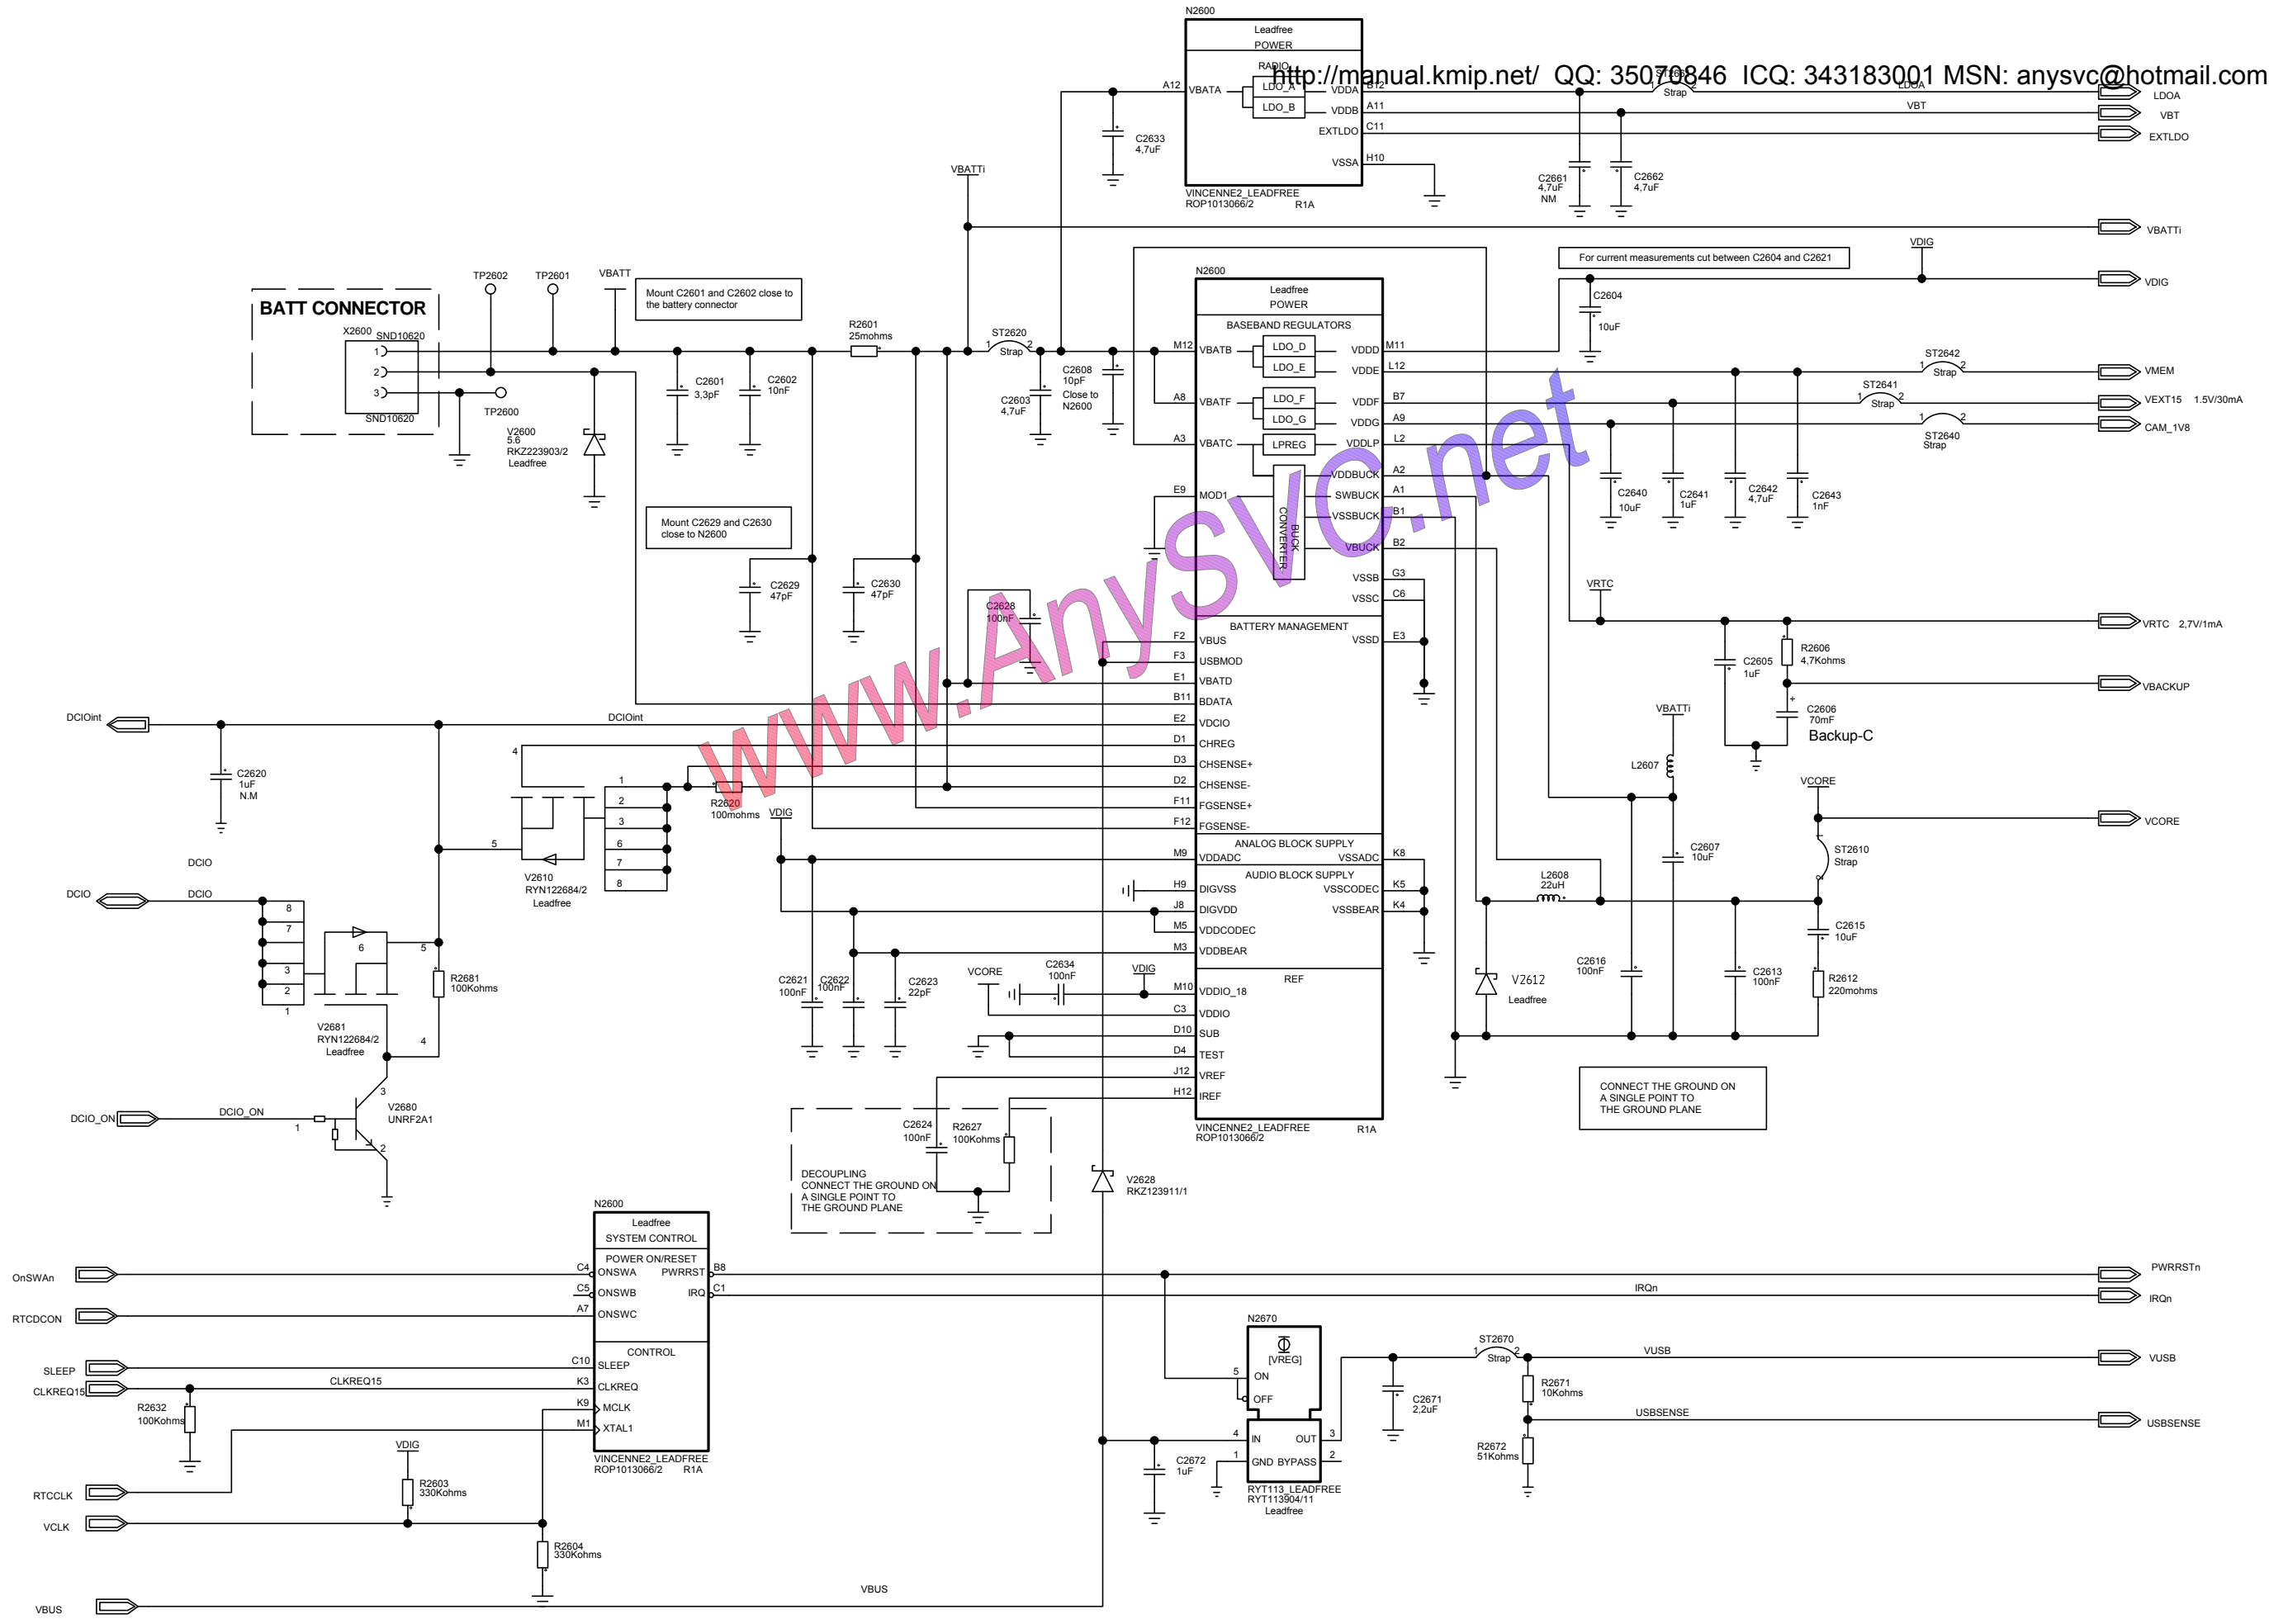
http://manual.kmip.net/ QQ: 35070846 ICQ: 343183001 MSN: anysvc@hotmail.com

www.AnySvc.net

N2600
Leadfree
POWER
RADIO
A12 VBATA LDO_A VDDA B12
LDO_B VDDB A11
EXTLDO C11
VSSA H10
VINCENNE2_LEADFREE
ROP1013066/2 R1A

C2633 4,7uF
ST2630 Strap
LDOA
VBT
C2661 4,7uF NM
C2662 4,7uF
LDOA
VBT
EXTLDO
VBATTi
VBATTi

BATT CONNECTOR
X2600 SND10620
1 2 3
SND10620
TP2602 TP2601 VBATT
TP2600
V2600 5.6 RKZ223903/2 Leadfree
Mount C2601 and C2602 close to the battery connector
C2601 3,3pF
C2602 10nF
R2601 25mohms
ST2620 Strap 1 2
C2603 4,7uF
C2608 10pF Close to N2600
Mount C2629 and C2630 close to N2600
C2629 47pF
C2630 47pF
C2628 100nF

N2600
Leadfree
POWER
BASEBAND REGULATORS
M12 VBATB LDO_D VDDD M11
LDO_E VDDE L12
A8 VBATF LDO_F VDDF B7
LDO_G VDDG A9
A3 VBATC LPREG VDDLP L2
VDDBUCK A2
E9 MOD1 BUCK CONVERTER SWBUCK A1
VSSBUCK B1
VBUCK B2
VSSB G3
VSSC C6
BATTERY MANAGEMENT
F2 VBUS VSSD E3
F3 USBMOD
E1 VBATD
B11 BDATA
E2 VDCIO
D1 CHREG
D3 CHSENSE+
D2 CHSENSE-
F11 FGSENSE+
F12 FGSENSE-
ANALOG BLOCK SUPPLY
M9 VDDADC VSSADC K8
AUDIO BLOCK SUPPLY
H9 DIGVSS VSSCODEC K5
J8 DIGVDD VSSBEAR K4
M5 VDDCODEC
M3 VDDBEAR
REF
M10 VDDIO_18
C3 VDDIO
D10 SUB
D4 TEST
J12 VREF
H12 IREF
VINCENNE2_LEADFREE
ROP1013066/2 R1A

For current measurements cut between C2604 and C2621
VDIG
C2604 10uF
VDIG
ST2642 Strap 1 2
VMEM
ST2641 Strap 1 2
VEXT15 1.5V/30mA
ST2640 Strap 1 2
CAM_1V8
C2640 10uF
C2641 1uF
C2642 4,7uF
C2643 1nF
VRTC
VRTC 2,7V/1mA
C2605 1uF
R2606 4,7Kohms
VBACKUP
C2606 70mF
Backup-C
VBATTi
L2607
VCORE
VCORE
C2607 10uF
ST2610 Strap
L2608 22uH
C2615 10uF
C2616 100nF
C2613 100nF
R2612 220mohms
V2612 Leadfree
CONNECT THE GROUND ON A SINGLE POINT TO THE GROUND PLANE

DCIOint
DCIOint
C2620 1uF N.M
4
1 2 3 6 7 8
R2620 100mohms
VDIG
5
V2610 RYN122684/2 Leadfree
DCIO
DCIO DCIO
8 7 6 5 3 2 1
R2681 100Kohms
V2681 RYN122684/2 Leadfree
4
3
V2680 UNRF2A1
DCIO_ON DCIO_ON 1 2
C2621 100nF
C2622 100nF
C2623 22pF
VCORE
C2634 100nF
VDIG
C2624 100nF
R2627 100Kohms
DECOUPLING CONNECT THE GROUND ON A SINGLE POINT TO THE GROUND PLANE
V2628 RKZ123911/1

N2600
Leadfree
SYSTEM CONTROL
POWER ON/RESET
OnSWAn C4 ONSWA PWRRST B8
C5 ONSWB IRQ C1
RTCDCON A7 ONSWC
CONTROL
SLEEP C10 SLEEP
CLKREQ15 CLKREQ15 K3 CLKREQ
R2632 100Kohms
K9 MCLK
M1 XTAL1
VINCENNE2_LEADFREE
ROP1013066/2 R1A
VDIG
R2603 330Kohms
RTCCLK
VCLK
R2604 330Kohms
VBUS VBUS
PWRRSTn
IRQn IRQn
N2670
[VREG]
5 ON
OFF
4 IN OUT 3
1 GND BYPASS 2
RYT113_LEADFREE
RYT113904/11
Leadfree
C2672 1uF
C2671 2,2uF
ST2670 Strap 1 2
VUSB VUSB
R2671 10Kohms
USBSENSE USBSENSE
R2672 51Kohms